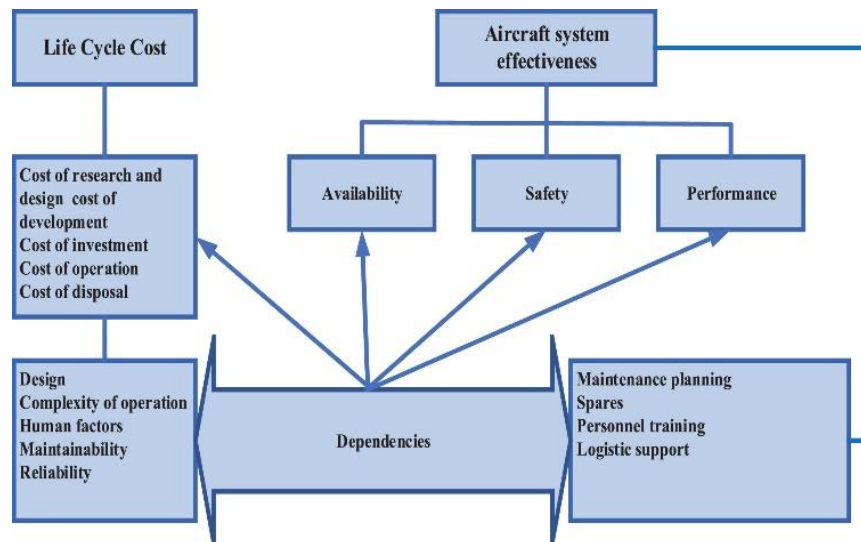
Life Cycle Cost

Aircraft system effectiveness

Cost of research and design cost of development
Cost of investment
Cost of operation
Cost of disposal

Availability

Safety

Performance

Design
Complexity of operation
Human factors
Maintainability
Reliability

Dependencies

Maintenance planning
Spares
Personnel training
Logistic support